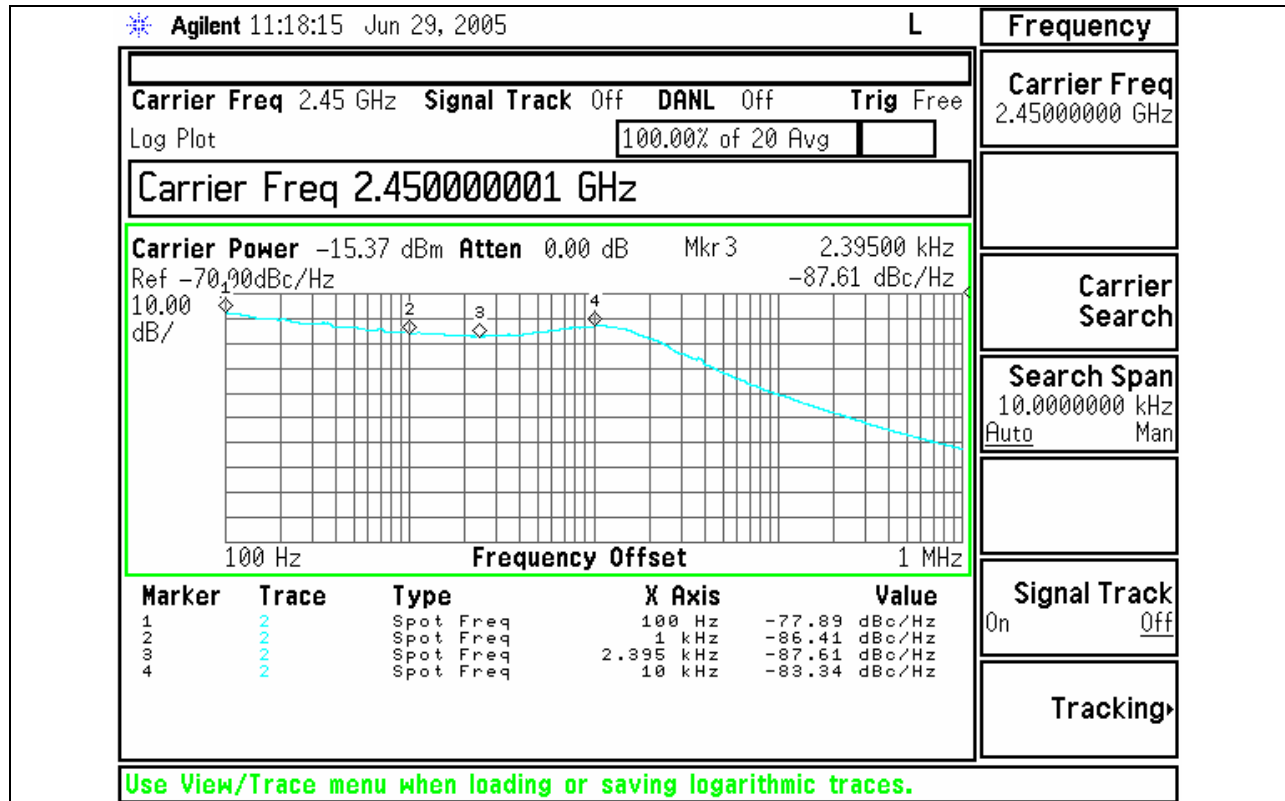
Agilent 11:18:15 Jun 29, 2005 L

Carrier Freq 2.45 GHz Signal Track Off DANL Off Trig Free
Log Plot 100.00% of 20 Avg

Carrier Freq 2.450000001 GHz

Carrier Power −15.37 dBm Atten 0.00 dB Mkr3 2.39500 kHz
Ref −70.00dBc/Hz −87.61 dBc/Hz
10.00
dB/

1 2 3 4

100 Hz Frequency Offset 1 MHz

| Marker | Trace | Type | X Axis | Value |
|---|---|---|---|---|
| 1 | 2 | Spot Freq | 100 Hz | −77.89 dBc/Hz |
| 2 | 2 | Spot Freq | 1 kHz | −86.41 dBc/Hz |
| 3 | 2 | Spot Freq | 2.395 kHz | −87.61 dBc/Hz |
| 4 | 2 | Spot Freq | 10 kHz | −83.34 dBc/Hz |

Use View/Trace menu when loading or saving logarithmic traces.

Frequency

Carrier Freq
2.45000000 GHz

Carrier
Search

Search Span
10.0000000 kHz
Auto Man

Signal Track
On Off

Tracking